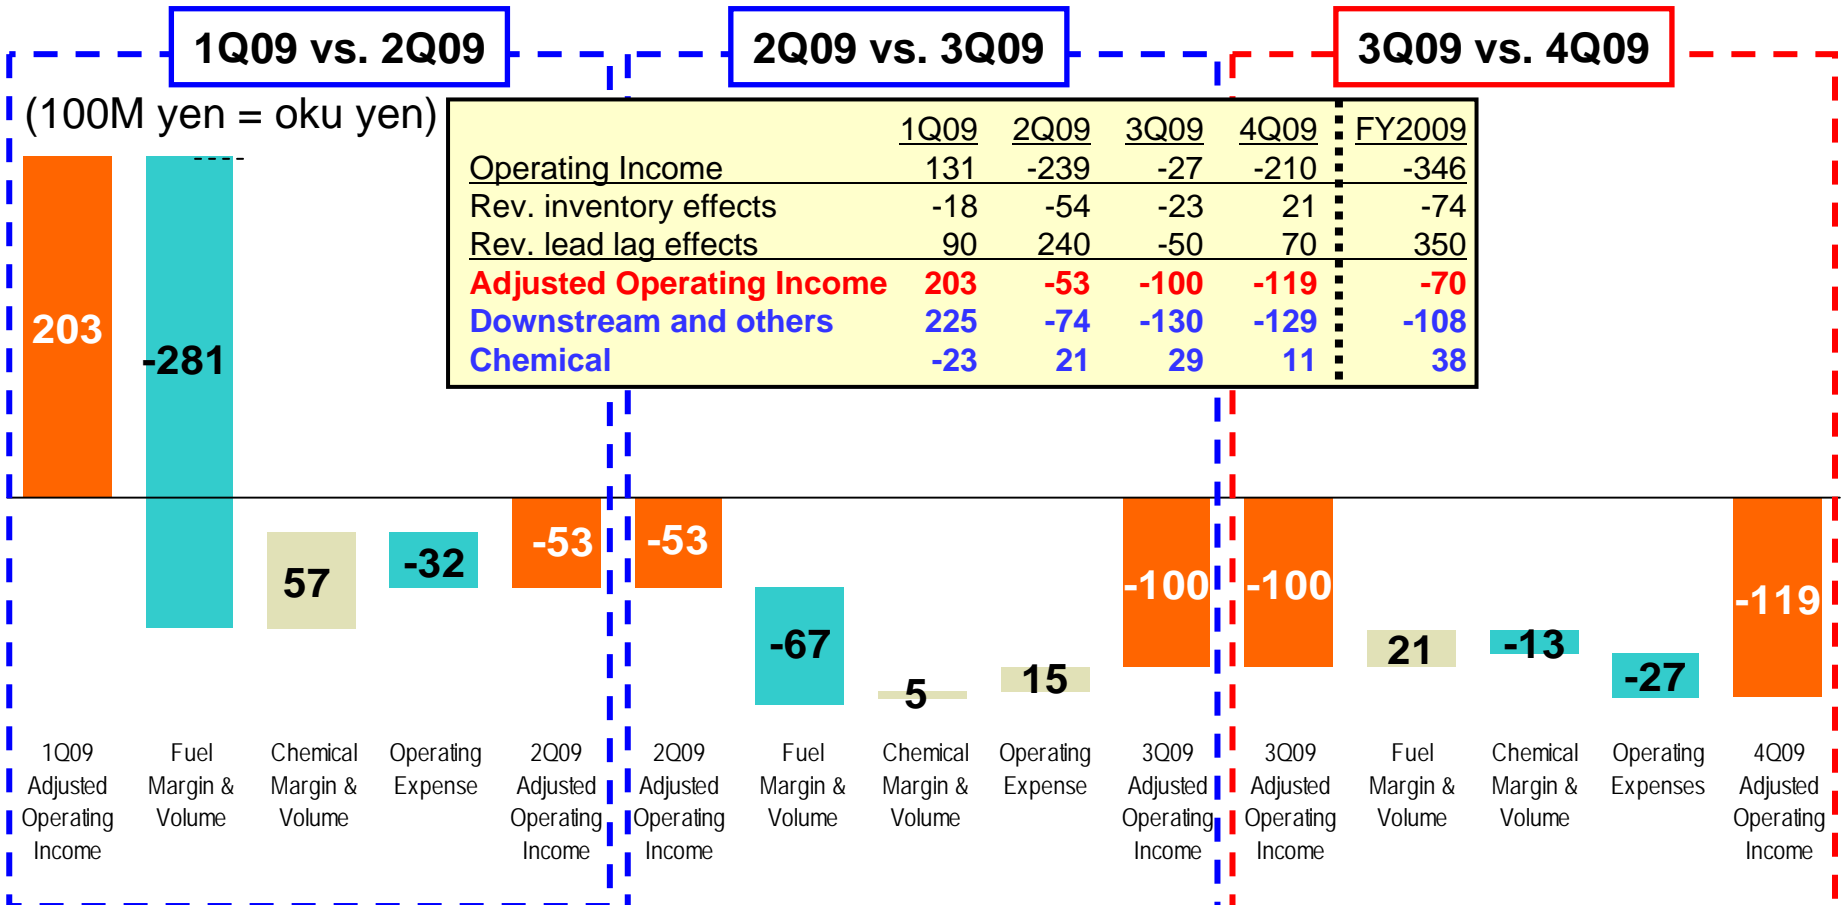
1Q09 vs. 2Q09

2Q09 vs. 3Q09

3Q09 vs. 4Q09

(100M yen = oku yen)

| | 1Q09 | 2Q09 | 3Q09 | 4Q09 | FY2009 |
|---|---|---|---|---|---|
| Operating Income | 131 | -239 | -27 | -210 | -346 |
| Rev. inventory effects | -18 | -54 | -23 | 21 | -74 |
| Rev. lead lag effects | 90 | 240 | -50 | 70 | 350 |
| Adjusted Operating Income | 203 | -53 | -100 | -119 | -70 |
| Downstream and others | 225 | -74 | -130 | -129 | -108 |
| Chemical | -23 | 21 | 29 | 11 | 38 |

203
-281
57
-32
-53
-53
-67
5
15
-100
-100
21
-13
-27
-119

1Q09 Adjusted Operating Income

Fuel Margin & Volume

Chemical Margin & Volume

Operating Expense

2Q09 Adjusted Operating Income

2Q09 Adjusted Operating Income

Fuel Margin & Volume

Chemical Margin & Volume

Operating Expense

3Q09 Adjusted Operating Income

3Q09 Adjusted Operating Income

Fuel Margin & Volume

Chemical Margin & Volume

Operating Expenses

4Q09 Adjusted Operating Income